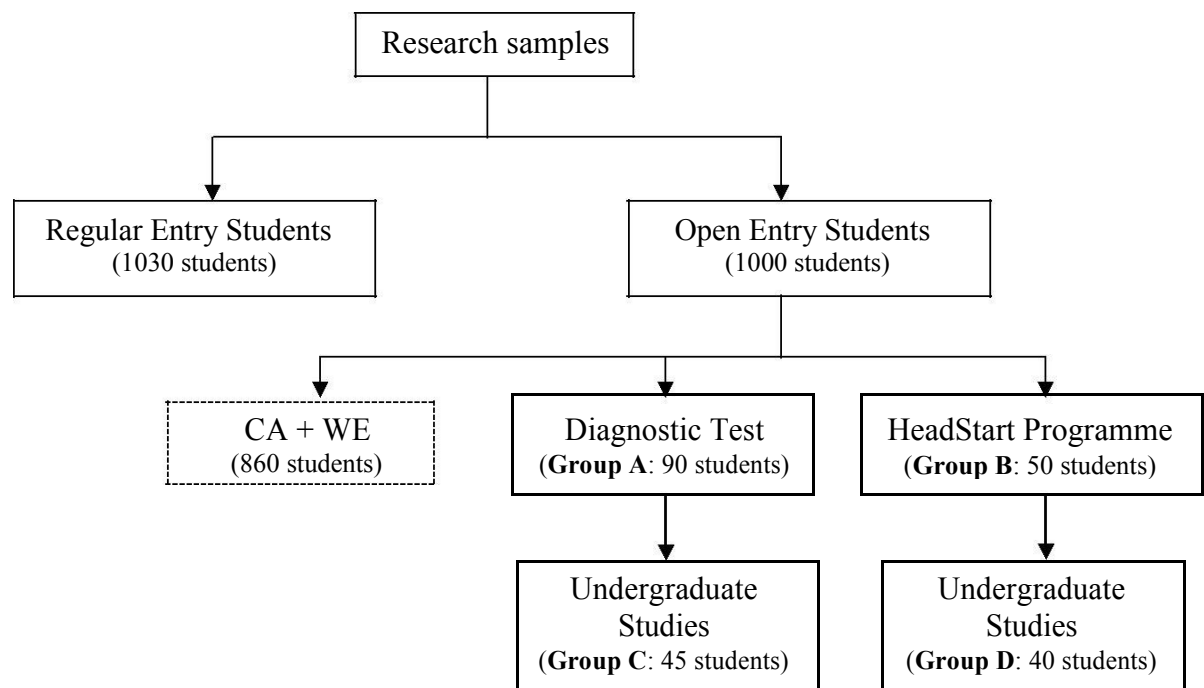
Research samples

Regular Entry Students
(1030 students)

Open Entry Students
(1000 students)

CA + WE
(860 students)

Diagnostic Test
(**Group A**: 90 students)

HeadStart Programme
(**Group B**: 50 students)

Undergraduate Studies
(**Group C**: 45 students)

Undergraduate Studies
(**Group D**: 40 students)